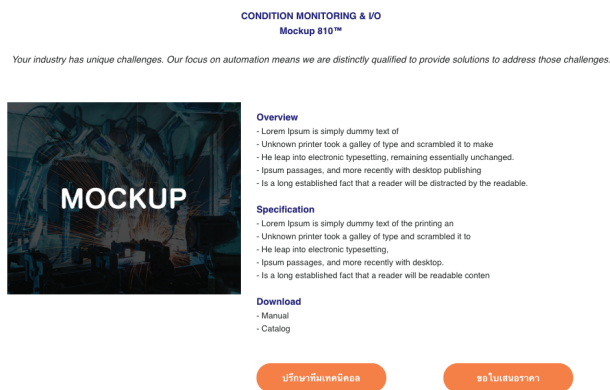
CONDITION MONITORING & I/O
Mockup 810™

Your industry has unique challenges. Our focus on automation means we are distinctly qualified to provide solutions to address those challenges.

MOCKUP

Overview
- Lorem Ipsum is simply dummy text of
- Unknown printer took a galley of type and scrambled it to make
- He leap into electronic typesetting, remaining essentially unchanged.
- Ipsum passages, and more recently with desktop publishing
- Is a long established fact that a reader will be distracted by the readable.

Specification
- Lorem Ipsum is simply dummy text of the printing an
- Unknown printer took a galley of type and scrambled it to
- He leap into electronic typesetting,
- Ipsum passages, and more recently with desktop.
- Is a long established fact that a reader will be readable conten

Download
- Manual
- Catalog

ปรึกษาทีมเทคนิคอล

ขอใบเสนอราคา